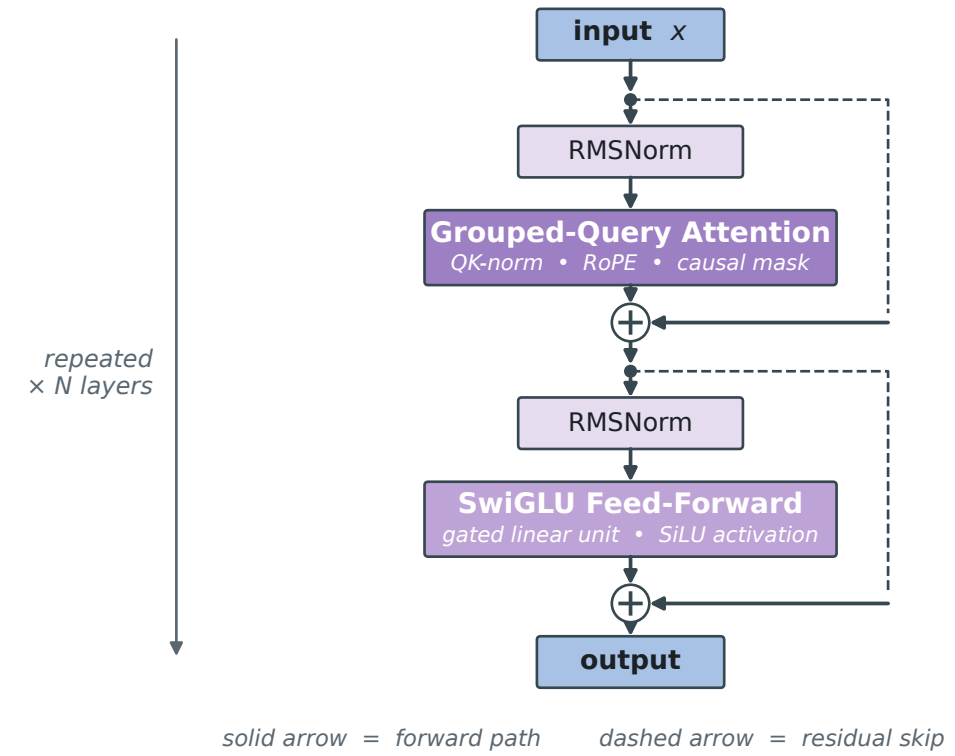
input $x$

repeated × N layers

RMSNorm

Grouped-Query Attention
QK-norm • RoPE • causal mask

$\oplus$

RMSNorm

SwiGLU Feed-Forward
gated linear unit • SiLU activation

$\oplus$

output

solid arrow = forward path    dashed arrow = residual skip